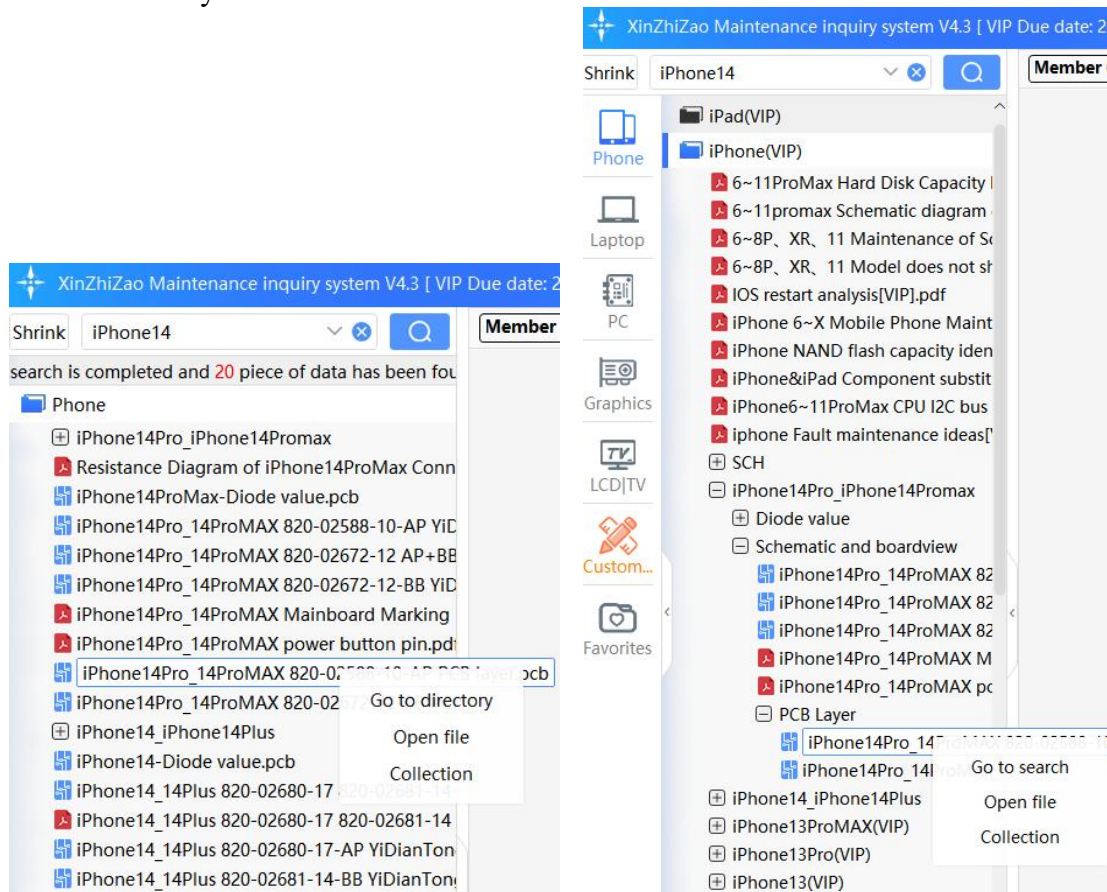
XinZhiZao Maintenance inquiry system V4.3 [ VIP Due date: 2

Shrink iPhone14

Member

search is completed and 20 piece of data has been fou

Phone

iPhone14Pro_iPhone14Promax

Resistance Diagram of iPhone14ProMax Conn

iPhone14ProMax-Diode value.pcb

iPhone14Pro_14ProMAX 820-02588-10-AP YiD

iPhone14Pro_14ProMAX 820-02672-12 AP+BB

iPhone14Pro_14ProMAX 820-02672-12-BB YiD

iPhone14Pro_14ProMAX Mainboard Marking

iPhone14Pro_14ProMAX power button pin.pdf

iPhone14Pro_14ProMAX 820-02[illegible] pcb

iPhone14Pro_14ProMAX 820-02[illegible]

Go to directory

iPhone14_iPhone14Plus

Open file

iPhone14-Diode value.pcb

Collection

iPhone14_14Plus 820-02680-17 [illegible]

iPhone14_14Plus 820-02680-17 820-02681-14

iPhone14_14Plus 820-02680-17-AP YiDianTon

iPhone14_14Plus 820-02681-14-BB YiDianTon

XinZhiZao Maintenance inquiry system V4.3 [ VIP Due date: 2

Shrink iPhone14

Member

Phone

Laptop

PC

Graphics

LCD|TV

Custom...

Favorites

iPad(VIP)

iPhone(VIP)

6~11ProMax Hard Disk Capacity I

6~11promax Schematic diagram

6~8P、XR、11 Maintenance of Sc

6~8P、XR、11 Model does not sh

IOS restart analysis[VIP].pdf

iPhone 6~X Mobile Phone Maint

iPhone NAND flash capacity iden

iPhone&iPad Component substit

iPhone6~11ProMax CPU I2C bus

iphone Fault maintenance ideas['

SCH

iPhone14Pro_iPhone14Promax

Diode value

Schematic and boardview

iPhone14Pro_14ProMAX 82

iPhone14Pro_14ProMAX 82

iPhone14Pro_14ProMAX 82

iPhone14Pro_14ProMAX M

iPhone14Pro_14ProMAX pc

PCB Layer

iPhone14Pro_14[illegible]

iPhone14Pro_14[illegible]

Go to search

Open file

Collection

iPhone14_iPhone14Plus

iPhone13ProMAX(VIP)

iPhone13Pro(VIP)

iPhone13(VIP)